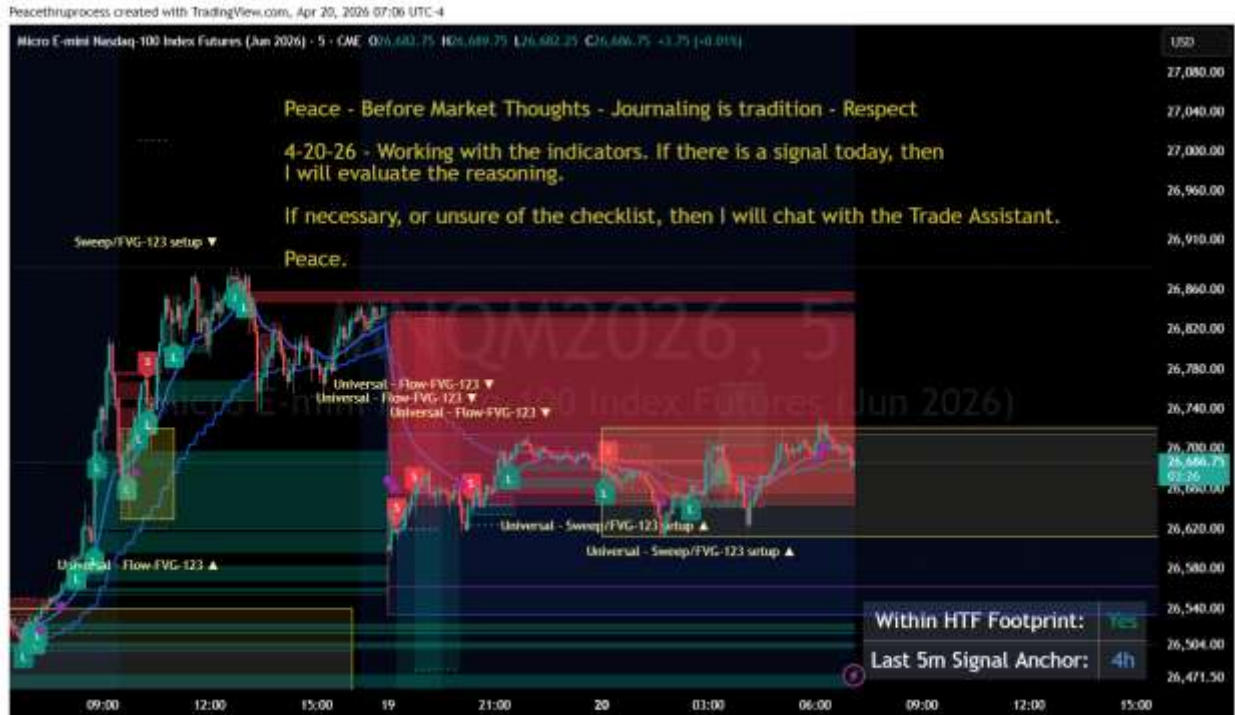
Peacethruprocess created with TradingView.com, Apr 20, 2026 07:06 UTC-4

Micro E-mini Nasdaq-100 Index Futures (Jun 2026) · 5 · CME O26,682.75 H26,689.75 L26,682.25 C26,686.75 +3.75 (+0.01%)

USD

Peace - Before Market Thoughts - Journaling is tradition - Respect

4-20-26 - Working with the indicators. If there is a signal today, then I will evaluate the reasoning.

If necessary, or unsure of the checklist, then I will chat with the Trade Assistant.

Peace.

MNQM2026, 5
Micro E-mini Nasdaq-100 Index Futures (Jun 2026)

Sweep/FVG-123 setup ▼

Universal - Flow-FVG-123 ▼
Universal - Flow-FVG-123 ▼
Universal - Flow-FVG-123 ▼

Universal - Sweep/FVG-123 setup ▲
Universal - Sweep/FVG-123 setup ▲

Universal - Flow-FVG-123 ▲

S
L

| Within HTF Footprint: | Yes |
|---|---|
| Last 5m Signal Anchor: | 4h |

27,080.00
27,040.00
27,000.00
26,960.00
26,910.00
26,860.00
26,820.00
26,780.00
26,740.00
26,700.00
26,686.75
03:26
26,660.00
26,620.00
26,580.00
26,540.00
26,504.00
26,471.50

09:00 12:00 15:00 19 21:00 20 03:00 06:00 09:00 12:00 15:00